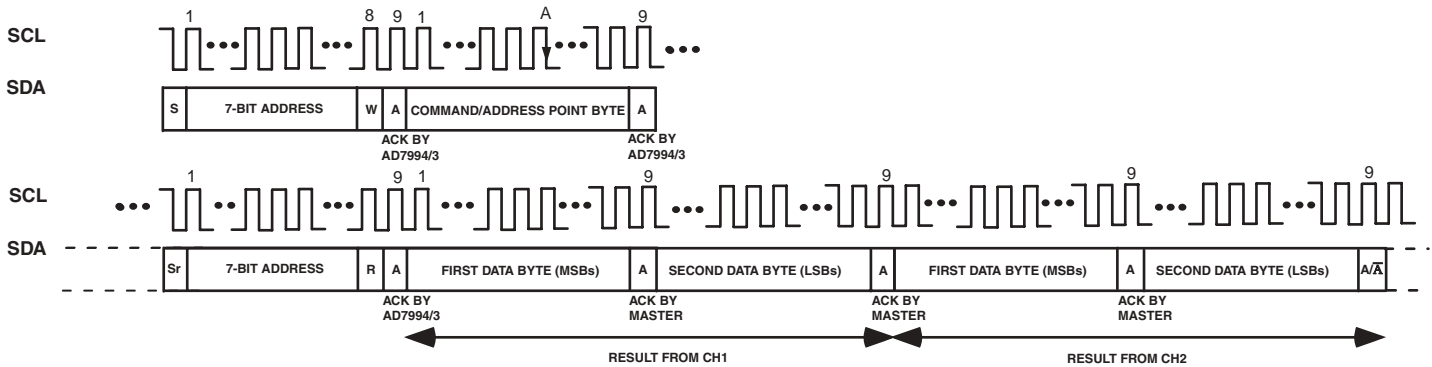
1 8 9 1 A 9

SCL

SDA

S | 7-BIT ADDRESS | W | A | COMMAND/ADDRESS POINT BYTE | A

ACK BY AD7994/3

ACK BY AD7994/3

1 9 1 9 9 9 9

SCL

SDA

Sr | 7-BIT ADDRESS | R | A | FIRST DATA BYTE (MSBs) | A | SECOND DATA BYTE (LSBs) | A | FIRST DATA BYTE (MSBs) | A | SECOND DATA BYTE (LSBs) | A/$\overline{A}$

ACK BY AD7994/3

ACK BY MASTER

ACK BY MASTER

ACK BY MASTER

RESULT FROM CH1

RESULT FROM CH2